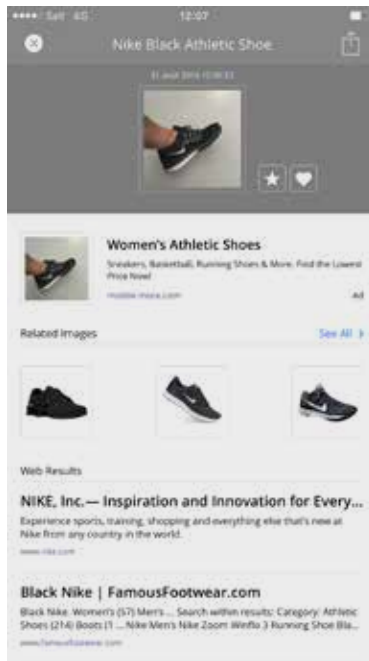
•••• Salt 4G 12:07

Nike Black Athletic Shoe

31 août 2016 12:06:53

Women's Athletic Shoes

Sneakers, Basketball, Running Shoes & More. Find the Lowest Price Now!

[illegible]

Ad

Related Images

See All >

Web Results

NIKE, Inc.— Inspiration and Innovation for Every...

Experience sports, training, shopping and everything else that's new at Nike from any country in the world.

www.nike.com

Black Nike | FamousFootwear.com

Black Nike. Women's (57) Men's ... Search within results: Category: Athletic Shoes (214) Boots (1 ... Nike Men's Nike Zoom Winflo 3 Running Shoe Bla...

www.famousfootwear.com